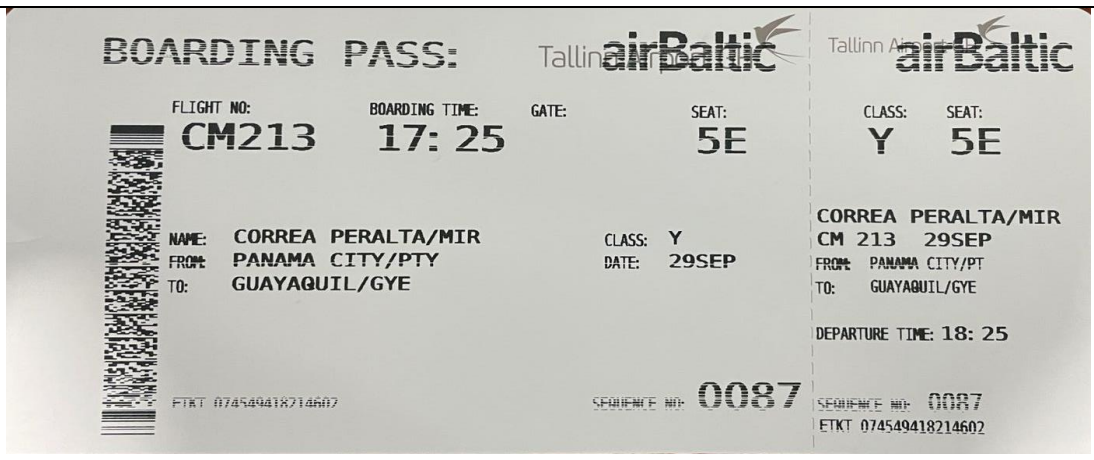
BOARDING PASS:

Tallinn Airport airBaltic

FLIGHT NO: CM213
BOARDING TIME: 17: 25
GATE:
SEAT: 5E

NAME: CORREA PERALTA/MIR
FROM: PANAMA CITY/PTY
TO: GUAYAQUIL/GYE

CLASS: Y
DATE: 29SEP

ETKT 074549418214602

SEQUENCE NO: 0087

Tallinn Airport airBaltic

CLASS: Y
SEAT: 5E

CORREA PERALTA/MIR
CM 213 29SEP
FROM: PANAMA CITY/PT
TO: GUAYAQUIL/GYE

DEPARTURE TIME: 18: 25

SEQUENCE NO: 0087
ETKT 074549418214602